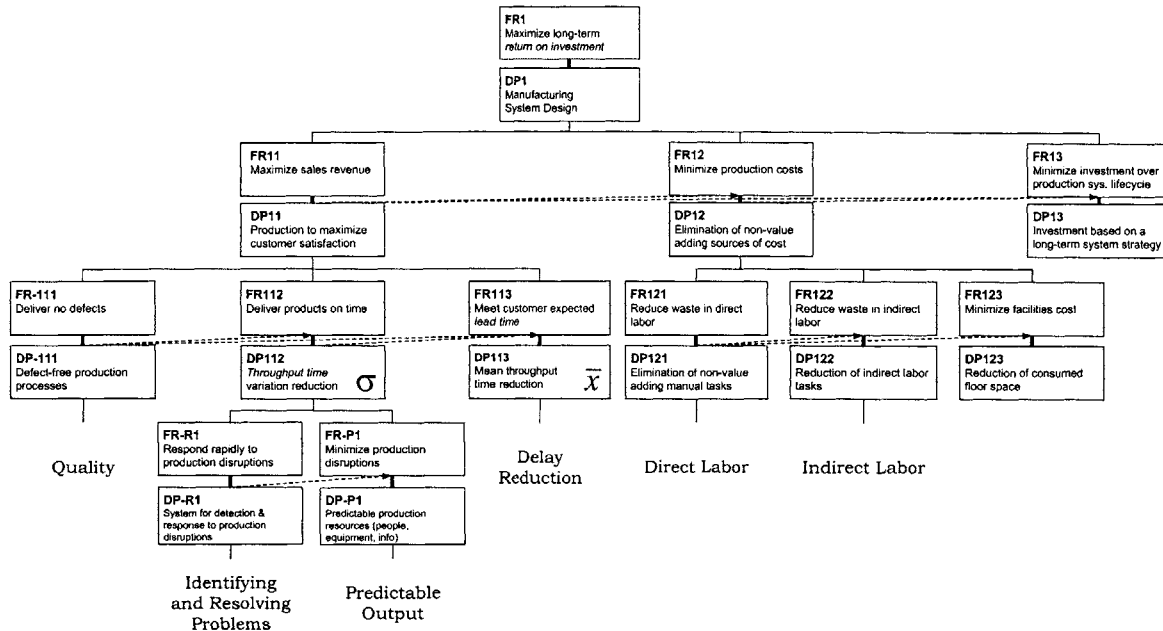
FR1
Maximize long-term *return on investment*

DP1
Manufacturing System Design

FR11
Maximize sales revenue

DP11
Production to maximize customer satisfaction

FR12
Minimize production costs

DP12
Elimination of non-value adding sources of cost

FR13
Minimize investment over production sys. lifecycle

DP13
Investment based on a long-term system strategy

FR-111
Deliver no defects

DP-111
Defect-free production processes

FR112
Deliver products on time

DP112
*Throughput time* variation reduction $\sigma$

FR113
Meet customer expected *lead time*

DP113
Mean throughput time reduction $\bar{x}$

FR121
Reduce waste in direct labor

DP121
Elimination of non-value adding manual tasks

FR122
Reduce waste in indirect labor

DP122
Reduction of indirect labor tasks

FR123
Minimize facilities cost

DP123
Reduction of consumed floor space

FR-R1
Respond rapidly to production disruptions

DP-R1
System for detection & response to production disruptions

FR-P1
Minimize production disruptions

DP-P1
Predictable production resources (people, equipment, info)

Quality

Delay Reduction

Direct Labor

Indirect Labor

Identifying and Resolving Problems

Predictable Output